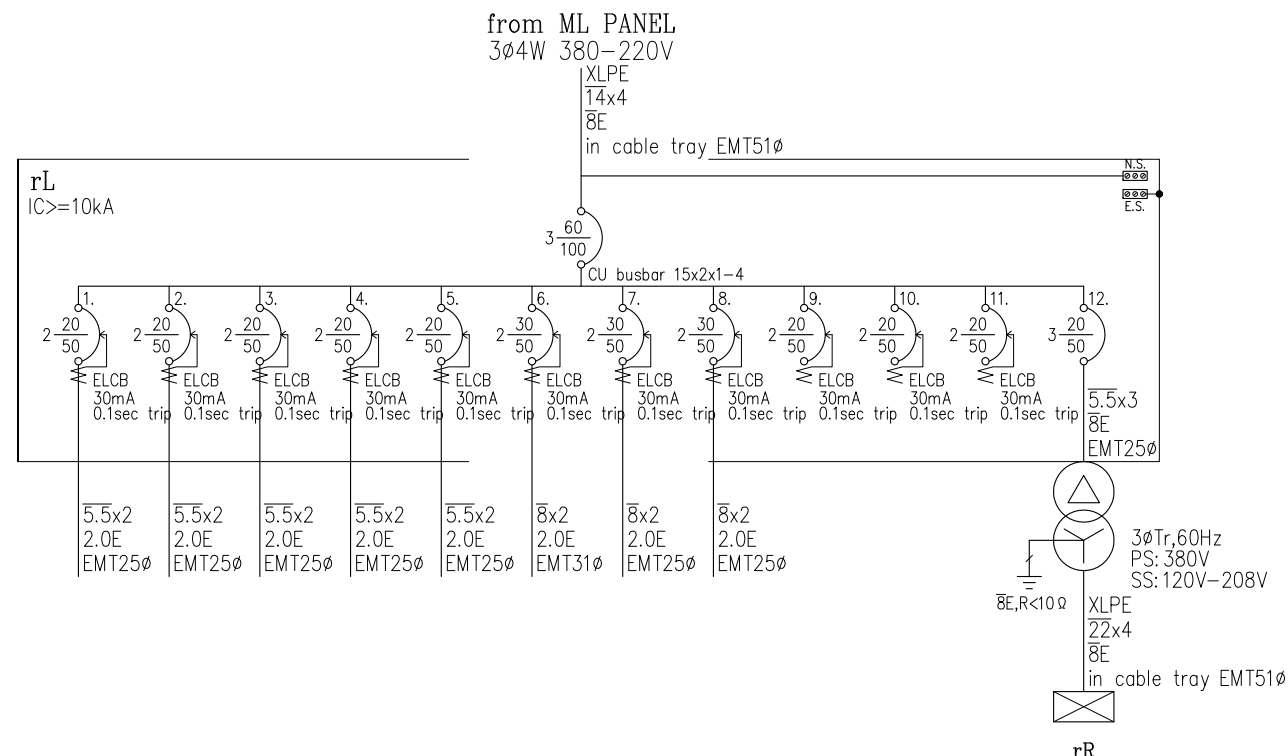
from ML PANEL
3ø4W 380–220V
XLPE
$\overline{14}$x4
$\overline{8}$E
in cable tray EMT51ø

N.S.
E.S.

rL
IC>=10kA

$3\frac{60}{100}$
CU busbar 15x2x1–4

1. $2\frac{20}{50}$ ELCB 30mA 0.1sec trip
2. $2\frac{20}{50}$ ELCB 30mA 0.1sec trip
3. $2\frac{20}{50}$ ELCB 30mA 0.1sec trip
4. $2\frac{20}{50}$ ELCB 30mA 0.1sec trip
5. $2\frac{20}{50}$ ELCB 30mA 0.1sec trip
6. $2\frac{30}{50}$ ELCB 30mA 0.1sec trip
7. $2\frac{30}{50}$ ELCB 30mA 0.1sec trip
8. $2\frac{30}{50}$ ELCB 30mA 0.1sec trip
9. $2\frac{20}{50}$ ELCB 30mA 0.1sec trip
10. $2\frac{20}{50}$ ELCB 30mA 0.1sec trip
11. $2\frac{20}{50}$ ELCB 30mA 0.1sec trip
12. $3\frac{20}{50}$

$\overline{5.5}$x3
$\overline{8}$E
EMT25ø

$\overline{5.5}$x2 2.0E EMT25ø
$\overline{5.5}$x2 2.0E EMT25ø
$\overline{5.5}$x2 2.0E EMT25ø
$\overline{5.5}$x2 2.0E EMT25ø
$\overline{5.5}$x2 2.0E EMT25ø
$\overline{8}$x2 2.0E EMT31ø
$\overline{8}$x2 2.0E EMT25ø
$\overline{8}$x2 2.0E EMT25ø

3ØTr,60Hz
PS: 380V
SS: 120V–208V
$\overline{8}$E,R<10Ω
XLPE
$\overline{22}$x4
$\overline{8}$E
in cable tray EMT51ø

rR